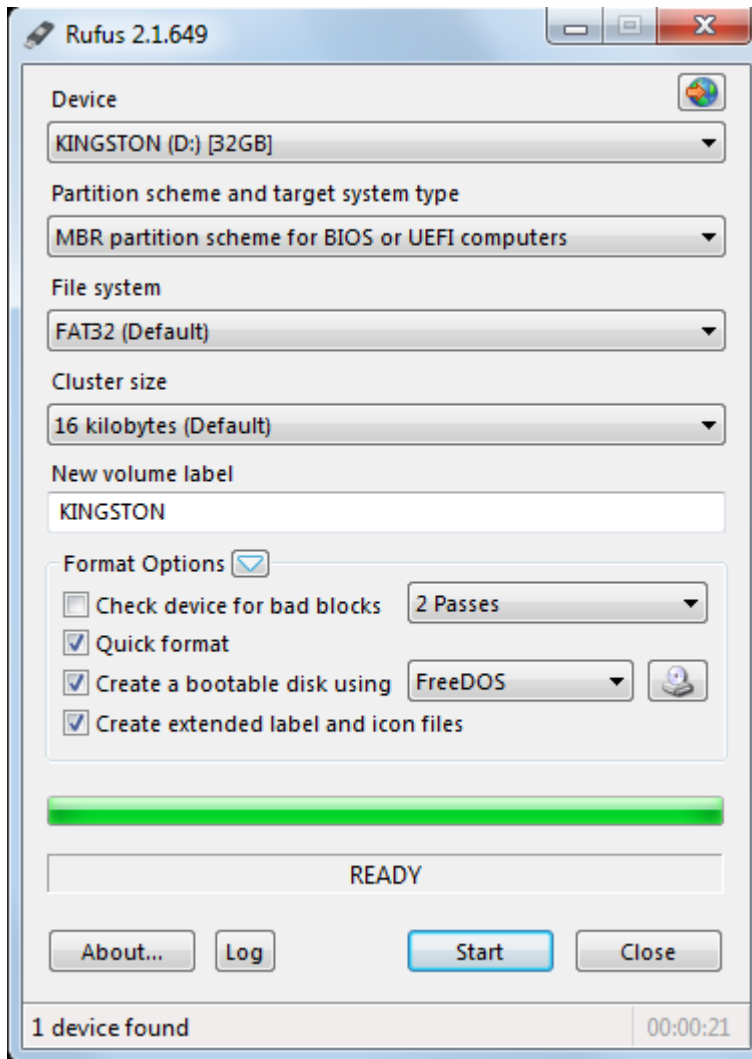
Rufus 2.1.649

Device

KINGSTON (D:) [32GB]

Partition scheme and target system type

MBR partition scheme for BIOS or UEFI computers

File system

FAT32 (Default)

Cluster size

16 kilobytes (Default)

New volume label

KINGSTON

Format Options

Check device for bad blocks

2 Passes

Quick format

Create a bootable disk using

FreeDOS

Create extended label and icon files

READY

About...

Log

Start

Close

1 device found

00:00:21